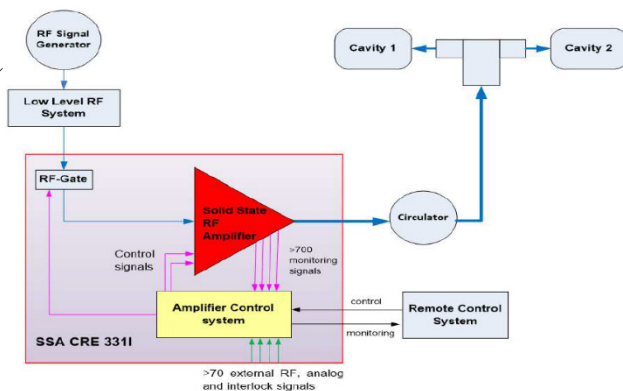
RF Signal Generator

Low Level RF System

Cavity 1

Cavity 2

RF-Gate

Solid State RF Amplifier

Circulator

Control signals

>700 monitoring signals

Amplifier Control system

control

monitoring

Remote Control System

SSA CRE 331I

>70 external RF, analog and interlock signals